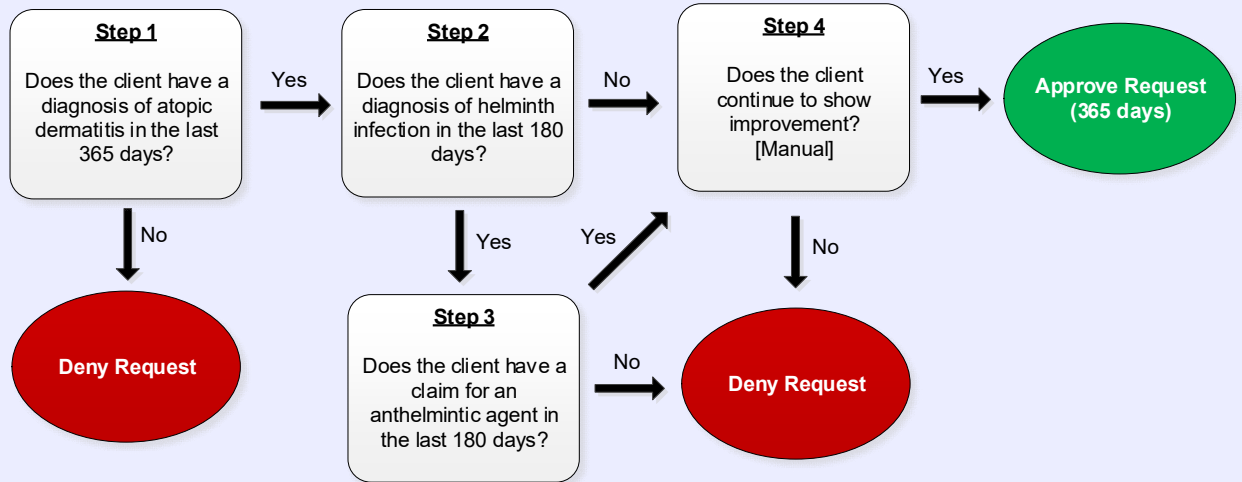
Step 1

Does the client have a diagnosis of atopic dermatitis in the last 365 days?

Yes

Step 2

Does the client have a diagnosis of helminth infection in the last 180 days?

No

Step 4

Does the client continue to show improvement? [Manual]

Yes

Approve Request (365 days)

No

Yes

Yes

No

Deny Request

Step 3

Does the client have a claim for an anthelmintic agent in the last 180 days?

No

Deny Request